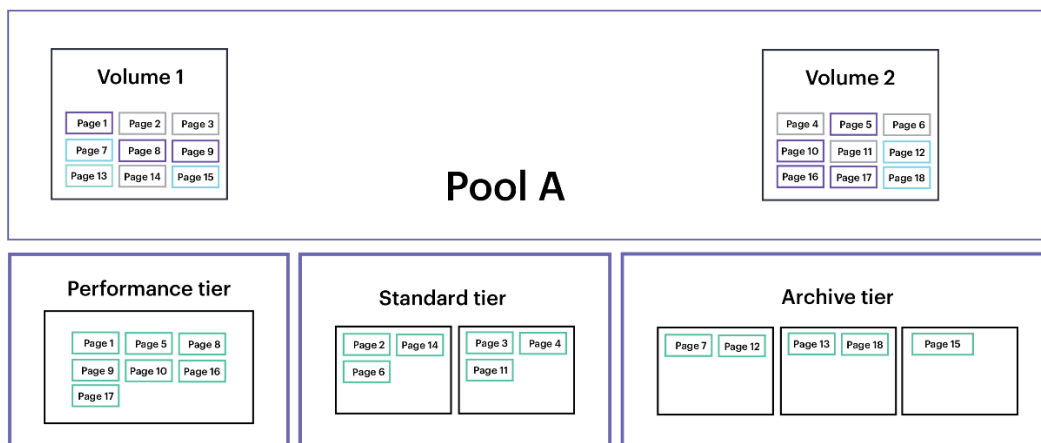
Volume 1

Page 1 Page 2 Page 3
Page 7 Page 8 Page 9
Page 13 Page 14 Page 15

Pool A

Volume 2

Page 4 Page 5 Page 6
Page 10 Page 11 Page 12
Page 16 Page 17 Page 18

Performance tier

Page 1 Page 5 Page 8
Page 9 Page 10 Page 16
Page 17

Standard tier

Page 2 Page 14
Page 6

Page 3 Page 4
Page 11

Archive tier

Page 7 Page 12

Page 13 Page 18

Page 15